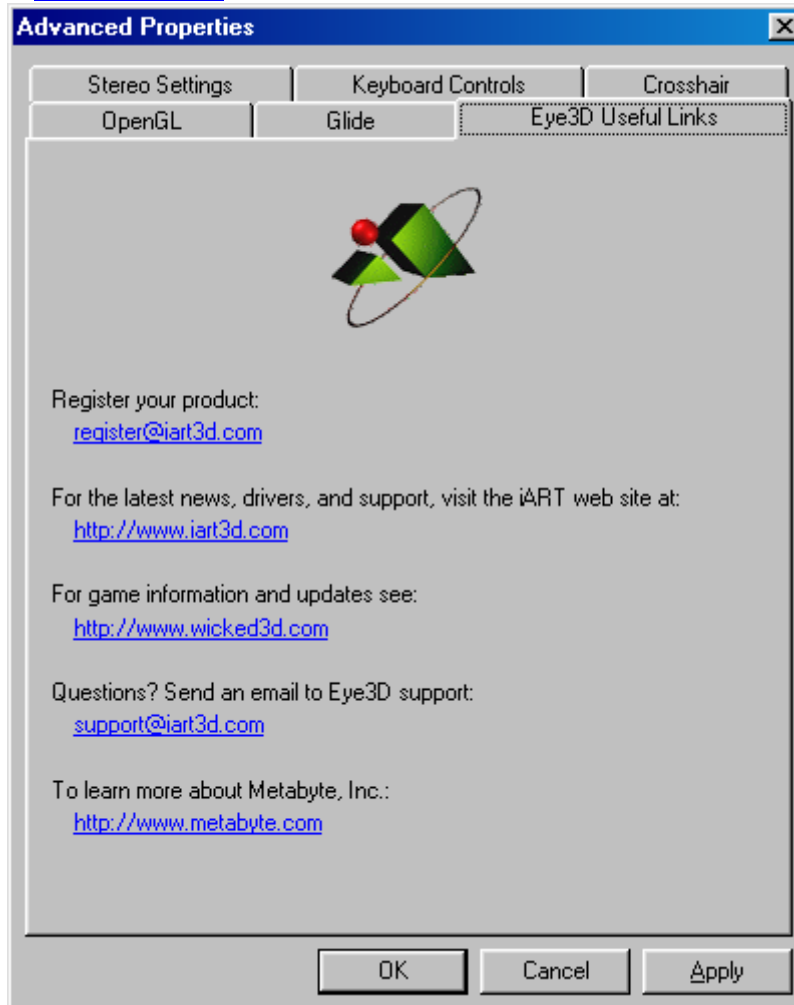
Advanced Properties

Stereo Settings
Keyboard Controls
Crosshair
OpenGL
Glide
Eye3D Useful Links

Register your product:
register@iart3d.com

For the latest news, drivers, and support, visit the iART web site at:
http://www.iart3d.com

For game information and updates see:
http://www.wicked3d.com

Questions? Send an email to Eye3D support:
support@iart3d.com

To learn more about Metabyte, Inc.:
http://www.metabyte.com

OK
Cancel
Apply